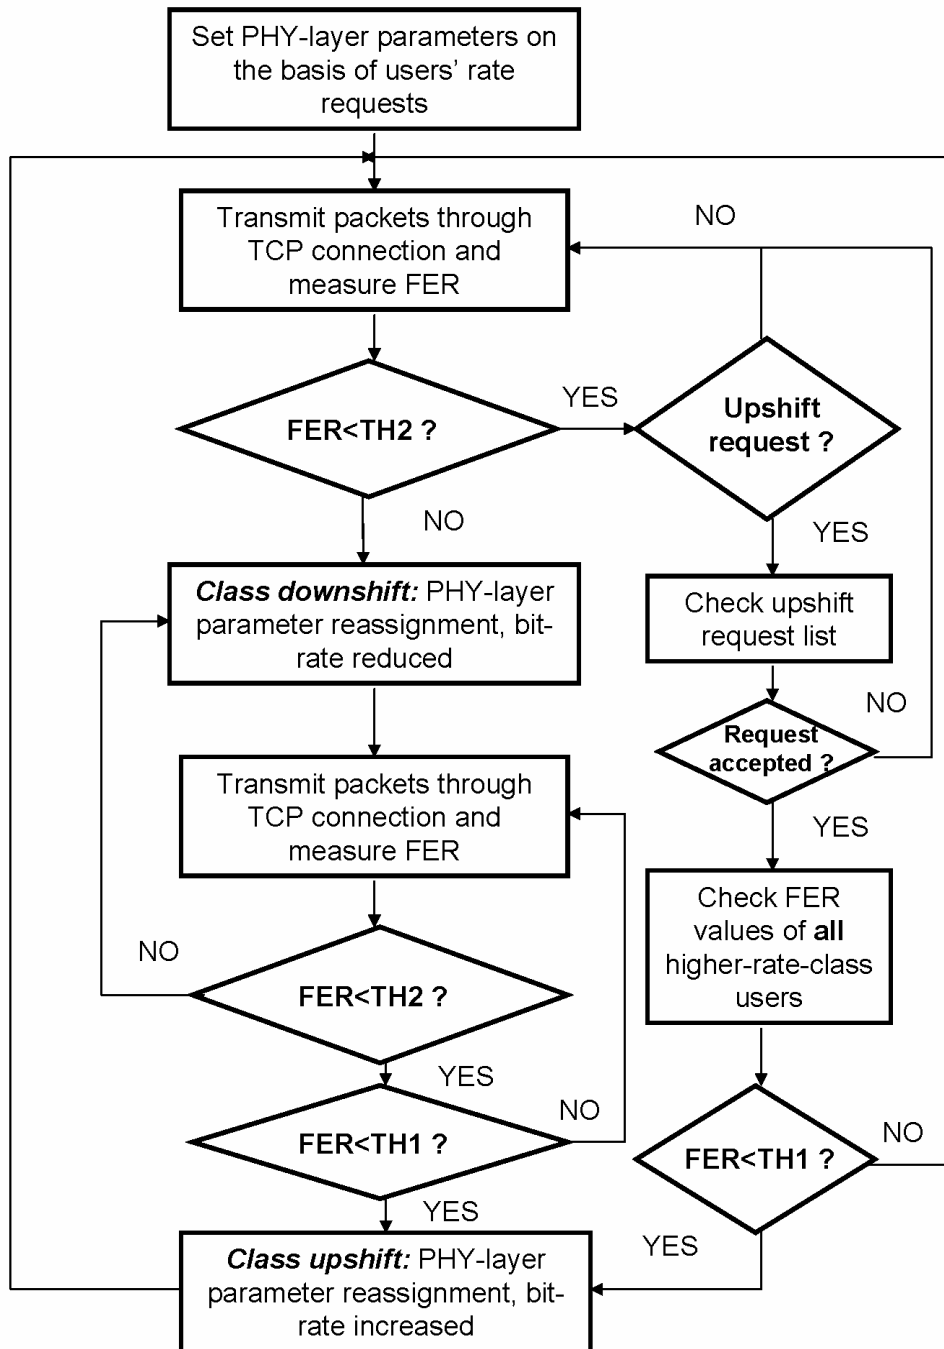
Set PHY-layer parameters on the basis of users' rate requests

Transmit packets through TCP connection and measure FER

NO

FER<TH2 ?

YES

Upshift request ?

NO

YES

*Class downshift:* PHY-layer parameter reassignment, bit-rate reduced

Check upshift request list

NO

Request accepted ?

Transmit packets through TCP connection and measure FER

YES

Check FER values of **all** higher-rate-class users

NO

FER<TH2 ?

YES

NO

FER<TH1 ?

NO

FER<TH1 ?

YES

YES

*Class upshift:* PHY-layer parameter reassignment, bit-rate increased